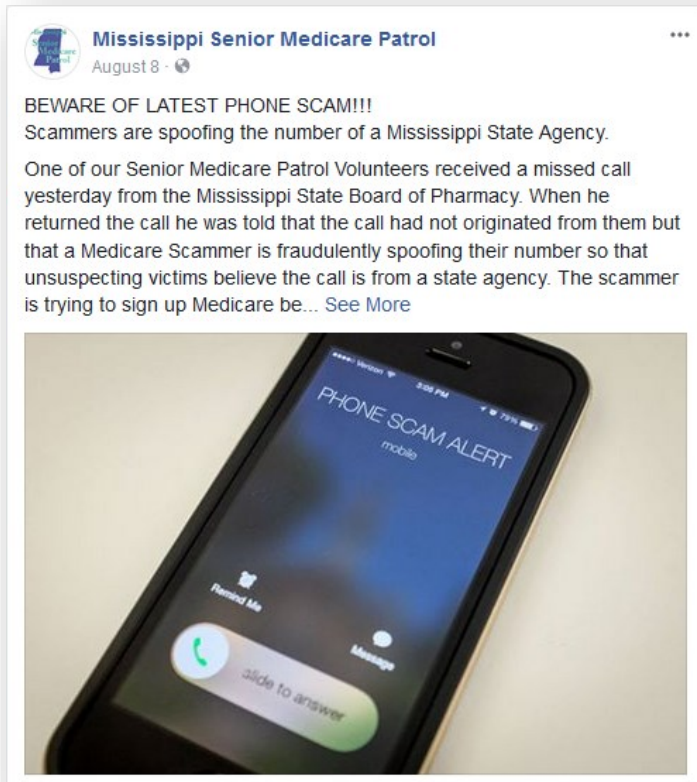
Mississippi Senior Medicare Patrol
August 8 ·

BEWARE OF LATEST PHONE SCAM!!!
Scammers are spoofing the number of a Mississippi State Agency.

One of our Senior Medicare Patrol Volunteers received a missed call yesterday from the Mississippi State Board of Pharmacy. When he returned the call he was told that the call had not originated from them but that a Medicare Scammer is fraudulently spoofing their number so that unsuspecting victims believe the call is from a state agency. The scammer is trying to sign up Medicare be... See More

Verizon
3:05 PM
79%
PHONE SCAM ALERT
mobile
Remind Me
Message
slide to answer